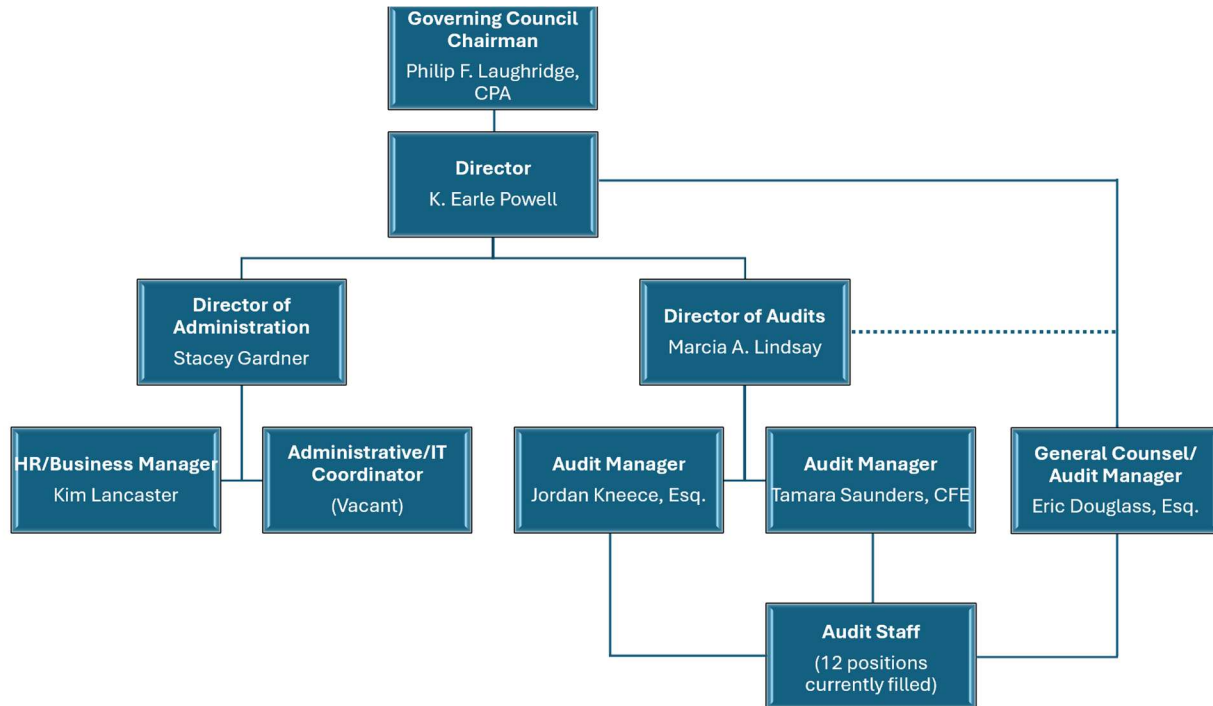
Governing Council Chairman
Philip F. Laughridge, CPA

Director
K. Earle Powell

Director of Administration
Stacey Gardner

Director of Audits
Marcia A. Lindsay

HR/Business Manager
Kim Lancaster

Administrative/IT Coordinator
(Vacant)

Audit Manager
Jordan Kneece, Esq.

Audit Manager
Tamara Saunders, CFE

General Counsel/ Audit Manager
Eric Douglass, Esq.

Audit Staff
(12 positions currently filled)